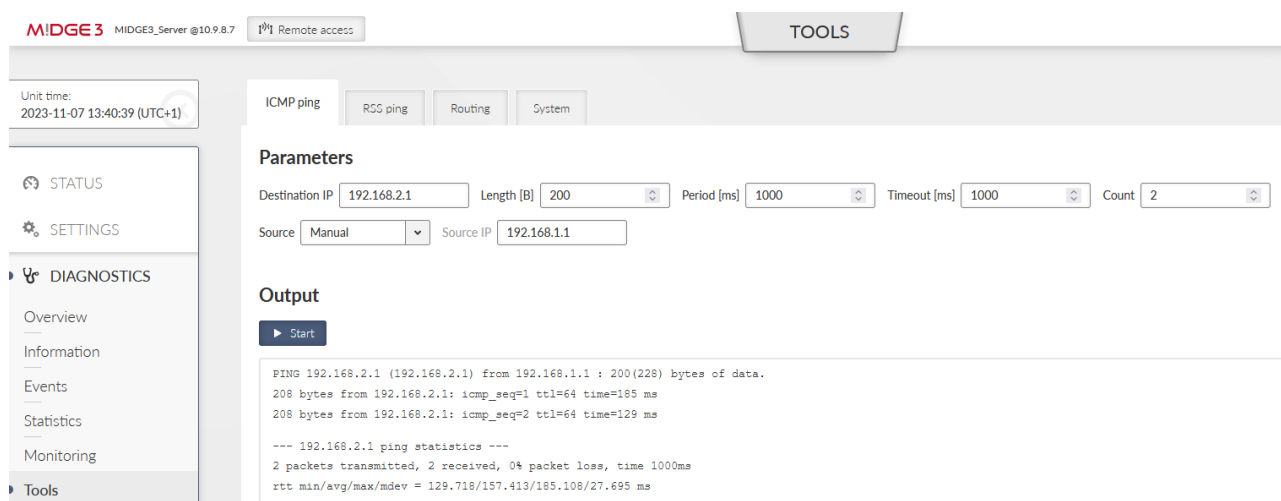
M!DGE 3 MIDGE3_Server @10.9.8.7 Remote access

TOOLS

Unit time:
2023-11-07 13:40:39 (UTC+1)

STATUS

SETTINGS

DIAGNOSTICS

Overview

Information

Events

Statistics

Monitoring

Tools

ICMP ping RSS ping Routing System

Parameters

Destination IP 192.168.2.1 Length [B] 200 Period [ms] 1000 Timeout [ms] 1000 Count 2

Source Manual Source IP 192.168.1.1

Output

Start

PING 192.168.2.1 (192.168.2.1) from 192.168.1.1 : 200(228) bytes of data.
208 bytes from 192.168.2.1: icmp_seq=1 ttl=64 time=185 ms
208 bytes from 192.168.2.1: icmp_seq=2 ttl=64 time=129 ms

--- 192.168.2.1 ping statistics ---
2 packets transmitted, 2 received, 0% packet loss, time 1000ms
rtt min/avg/max/mdev = 129.718/157.413/185.108/27.695 ms